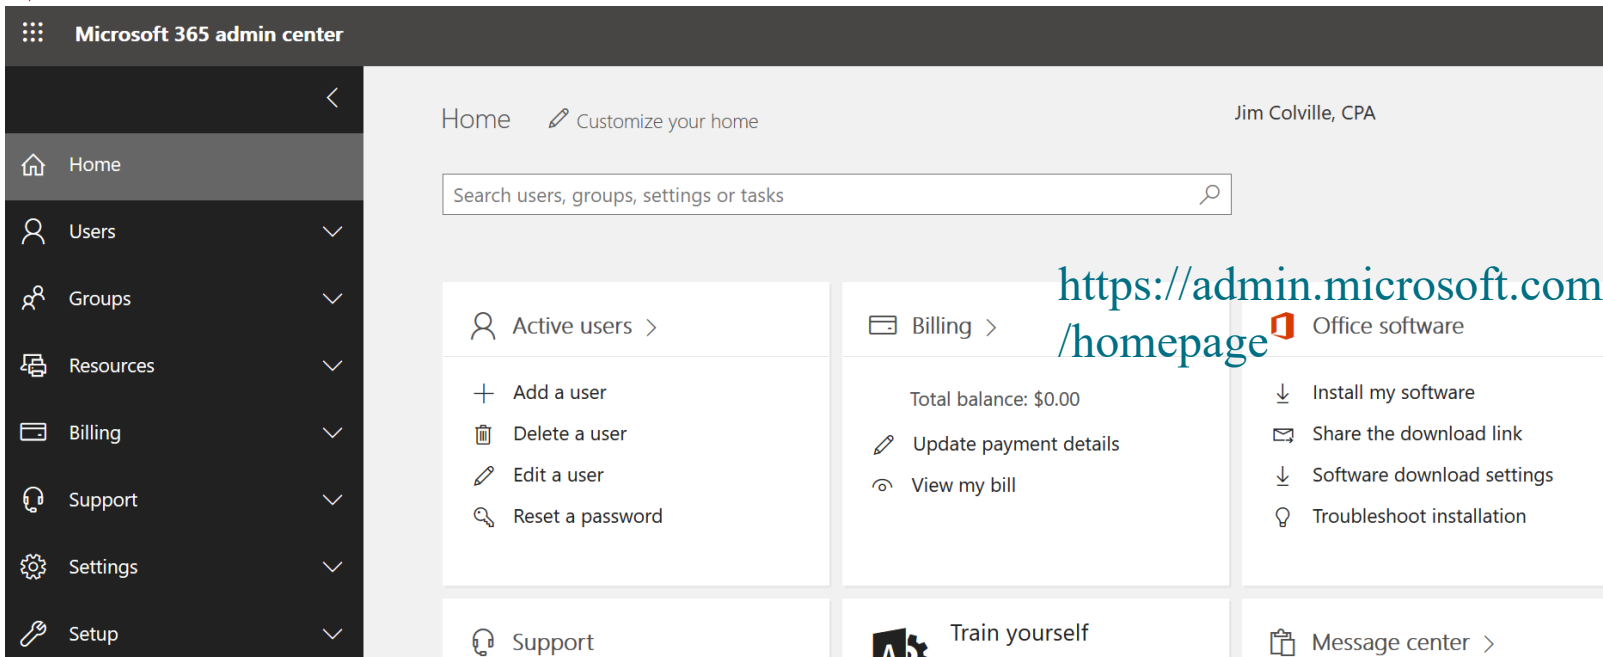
Microsoft 365 admin center

Home
Users
Groups
Resources
Billing
Support
Settings
Setup

Home
Customize your home
Jim Colville, CPA

Search users, groups, settings or tasks

https://admin.microsoft.com/homepage

Active users >
Add a user
Delete a user
Edit a user
Reset a password

Billing >
Total balance: $0.00
Update payment details
View my bill

Office software
Install my software
Share the download link
Software download settings
Troubleshoot installation

Support

Train yourself

Message center >